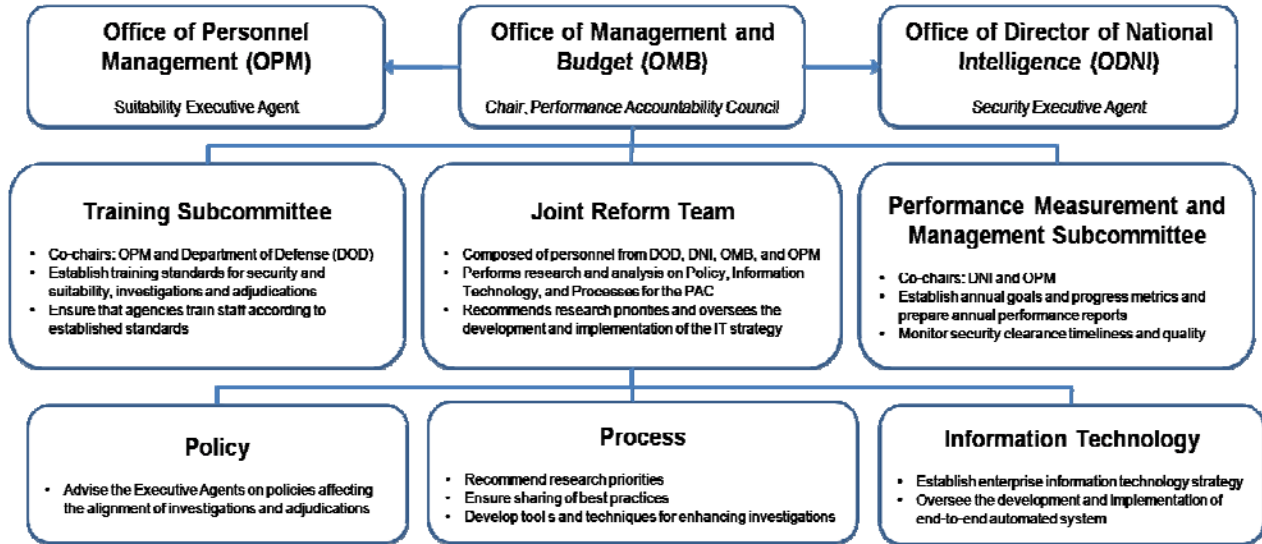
Office of Personnel Management (OPM)

Suitability Executive Agent

Office of Management and Budget (OMB)

Chair, Performance Accountability Council

Office of Director of National Intelligence (ODNI)

Security Executive Agent

Training Subcommittee

- Co-chairs: OPM and Department of Defense (DOD)
- Establish training standards for security and suitability, investigations and adjudications
- Ensure that agencies train staff according to established standards

Joint Reform Team

- Composed of personnel from DOD, DNI, OMB, and OPM
- Performs research and analysis on Policy, Information Technology, and Processes for the PAC
- Recommends research priorities and oversees the development and implementation of the IT strategy

Performance Measurement and Management Subcommittee

- Co-chairs: DNI and OPM
- Establish annual goals and progress metrics and prepare annual performance reports
- Monitor security clearance timeliness and quality

Policy

- Advise the Executive Agents on policies affecting the alignment of investigations and adjudications

Process

- Recommend research priorities
- Ensure sharing of best practices
- Develop tools and techniques for enhancing investigations

Information Technology

- Establish enterprise information technology strategy
- Oversee the development and implementation of end-to-end automated system